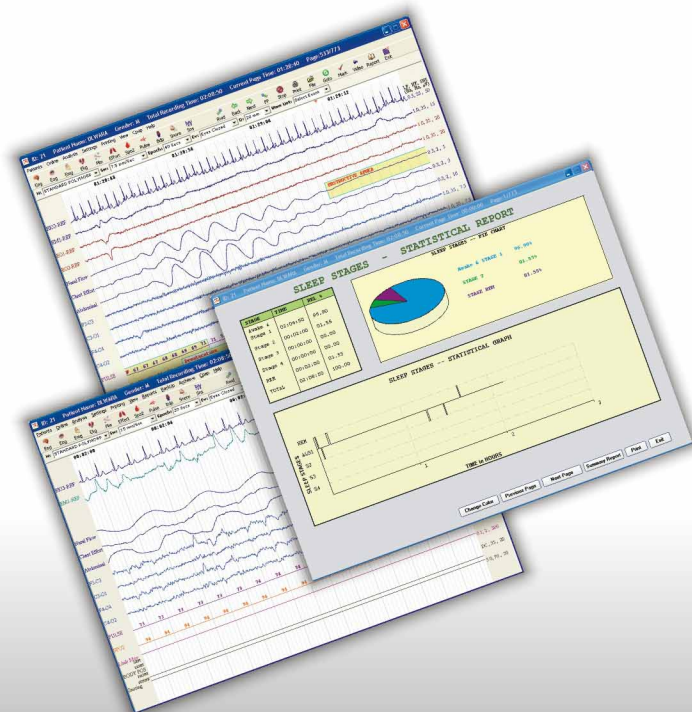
ID: 21 Patient Name: SURABA Gender: M Total Recording Time: 02:08:50 Current Page Time: 01:20:40 Page: 533/773

Patients Online Analysis Settings Reports View Script Help

Zoom Stop Print File Notes Mark Video Report Exit

STANDARD POLYSOM

01:20:14

01:20:28

01:20:42

01:20:56

OBSTRUCTIVE APNEA

SLEEP STAGES - STATISTICAL REPORT

SLEEP STAGES -- PIE CHART

Awake & STAGE 1 98.00%

STAGE 2 01.57%

STAGE REM 01.55%

| STAGE | TIME | PER % |
|---|---|---|
| Awake & Stage 1 | 02:05:50 | 94.80 |
| Stage 2 | 00:02:00 | 01.56 |
| Stage 3 | 00:00:00 | 00.00 |
| Stage 4 | 00:00:00 | 00.00 |
| REM | 00:02:00 | 01.55 |
| TOTAL | 02:08:50 | 100.00 |

SLEEP STAGES -- STATISTICAL GRAPH

SLEEP STAGES

REM

AWK

S2

S3

S4

TIME in HOURS

1

2

3

Change Color Previous Page Next Page Summary Report Print Exit

ID: 21 Patient Name: SURABA Gender: M Total Recording Time: 02:08:50

STANDARD POLYSOM

00:02:00

00:02:14

00:02:28

Chest Effort

Abdominal

PULSE

Snoring